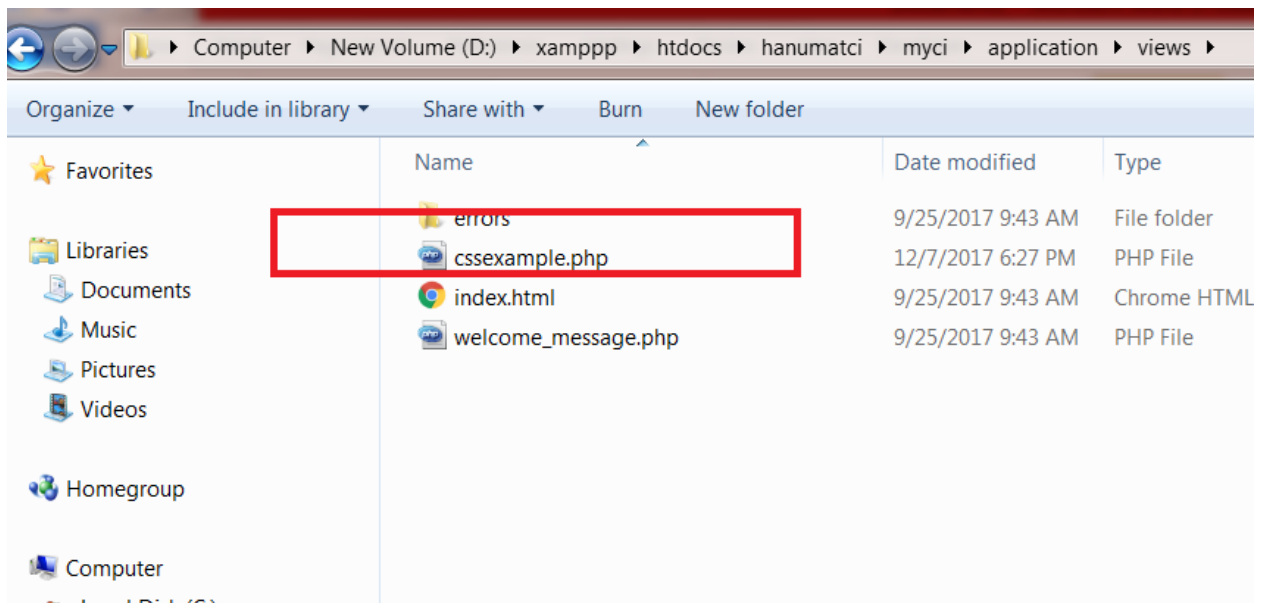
Computer ▸ New Volume (D:) ▸ xamppp ▸ htdocs ▸ hanumatci ▸ myci ▸ application ▸ views ▸

Organize ▾ Include in library ▾ Share with ▾ Burn New folder

Favorites

Libraries
Documents
Music
Pictures
Videos

Homegroup

Computer
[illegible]

| Name | Date modified | Type |
|---|---|---|
| errors | 9/25/2017 9:43 AM | File folder |
| cssexample.php | 12/7/2017 6:27 PM | PHP File |
| index.html | 9/25/2017 9:43 AM | Chrome HTML |
| welcome_message.php | 9/25/2017 9:43 AM | PHP File |